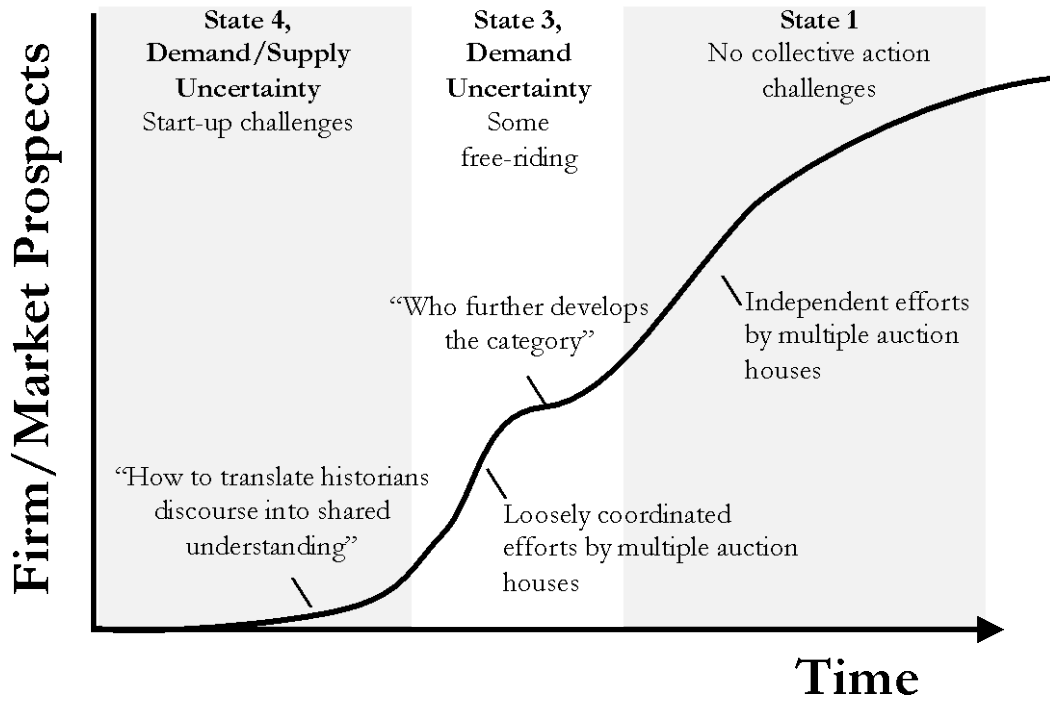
Firm/Market Prospects

State 4, Demand/Supply Uncertainty
Start-up challenges

State 3, Demand Uncertainty
Some free-riding

State 1
No collective action challenges

"Who further develops the category"

Independent efforts by multiple auction houses

"How to translate historians discourse into shared understanding"

Loosely coordinated efforts by multiple auction houses

Time